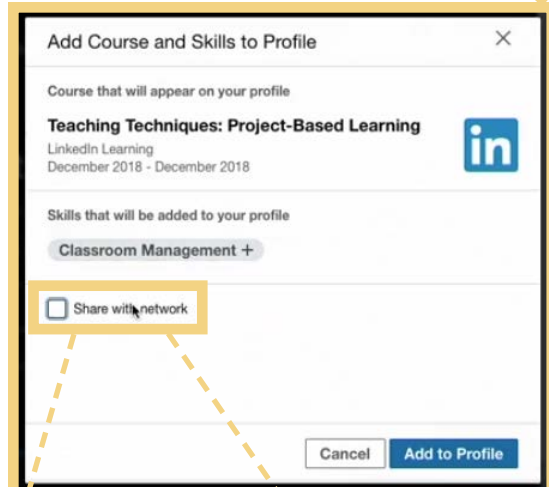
Add Course and Skills to Profile

×

Course that will appear on your profile

Teaching Techniques: Project-Based Learning

LinkedIn Learning
December 2018 - December 2018

in

Skills that will be added to your profile

Classroom Management +

Share with network

Cancel

Add to Profile